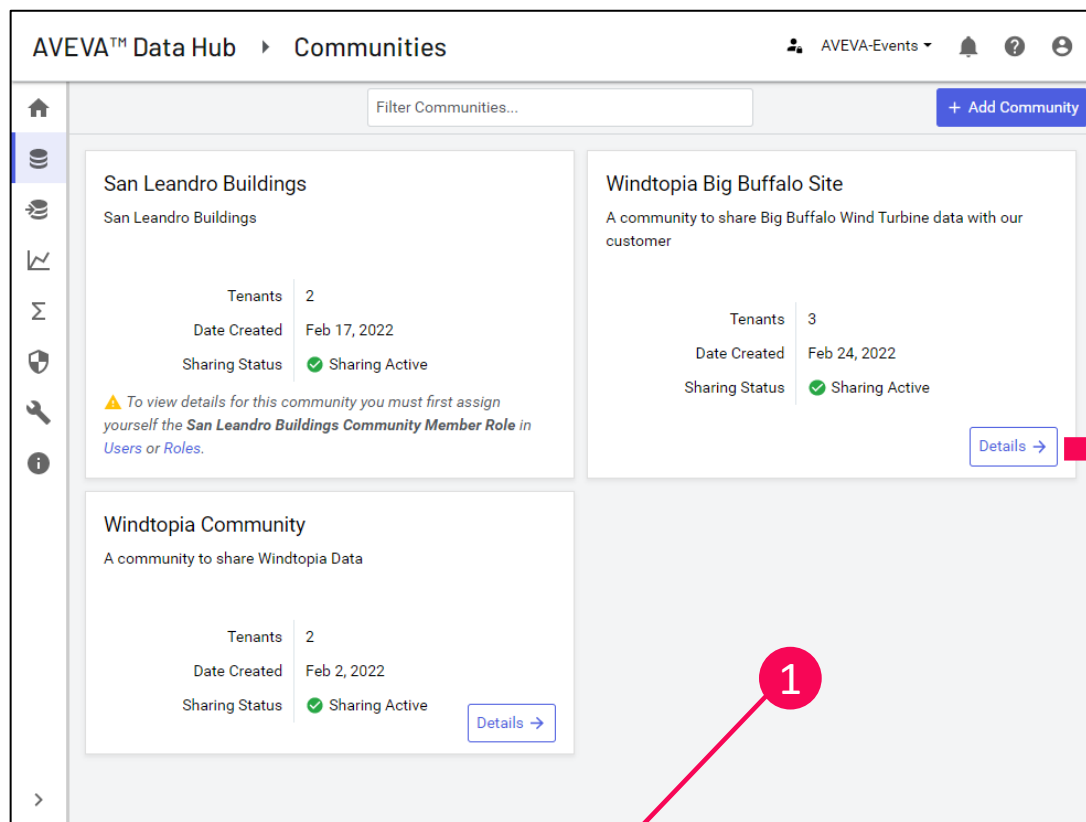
AVEVA™ Data Hub ▸ Communities

AVEVA-Events

Filter Communities...

+ Add Community

San Leandro Buildings

San Leandro Buildings

| | |
|---|---|
| Tenants | 2 |
| Date Created | Feb 17, 2022 |
| Sharing Status | Sharing Active |

To view details for this community you must first assign yourself the **San Leandro Buildings Community Member Role** in Users or Roles.

Windtopia Big Buffalo Site

A community to share Big Buffalo Wind Turbine data with our customer

| | |
|---|---|
| Tenants | 3 |
| Date Created | Feb 24, 2022 |
| Sharing Status | Sharing Active |

Details →

Windtopia Community

A community to share Windtopia Data

| | |
|---|---|
| Tenants | 2 |
| Date Created | Feb 2, 2022 |
| Sharing Status | Sharing Active |

Details →

1

>